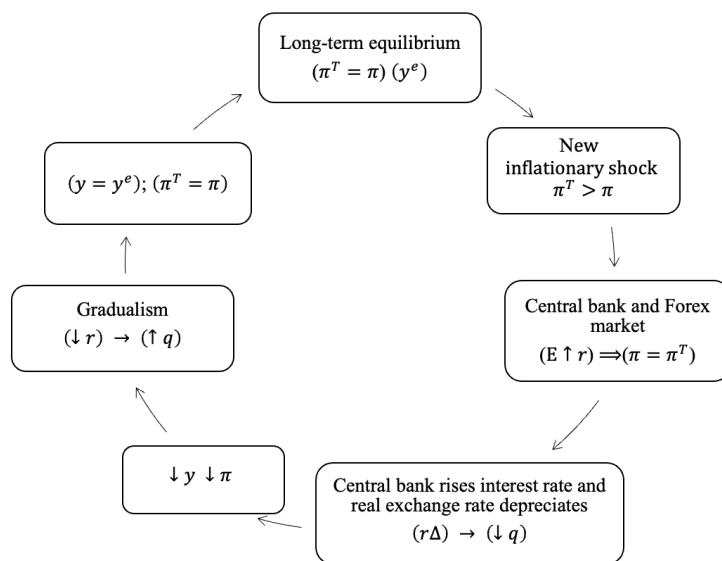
Long-term equilibrium
$(\pi^T = \pi)\ (y^e)$

New inflationary shock
$\pi^T > \pi$

Central bank and Forex market
$(\mathrm{E} \uparrow r) \Longrightarrow (\pi = \pi^T)$

Central bank rises interest rate and real exchange rate depreciates
$(r\Delta) \rightarrow (\downarrow q)$

$\downarrow y\ \downarrow \pi$

Gradualism
$(\downarrow r) \rightarrow (\uparrow q)$

$(y = y^e);\ (\pi^T = \pi)$